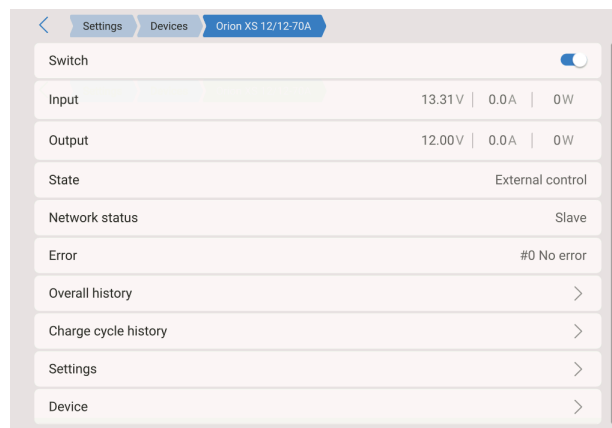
Settings | Devices | Orion XS 12/12-70A

Switch

Input 13.31V | 0.0A | 0W

Output 12.00V | 0.0A | 0W

State External control

Network status Slave

Error #0 No error

Overall history

Charge cycle history

Settings

Device